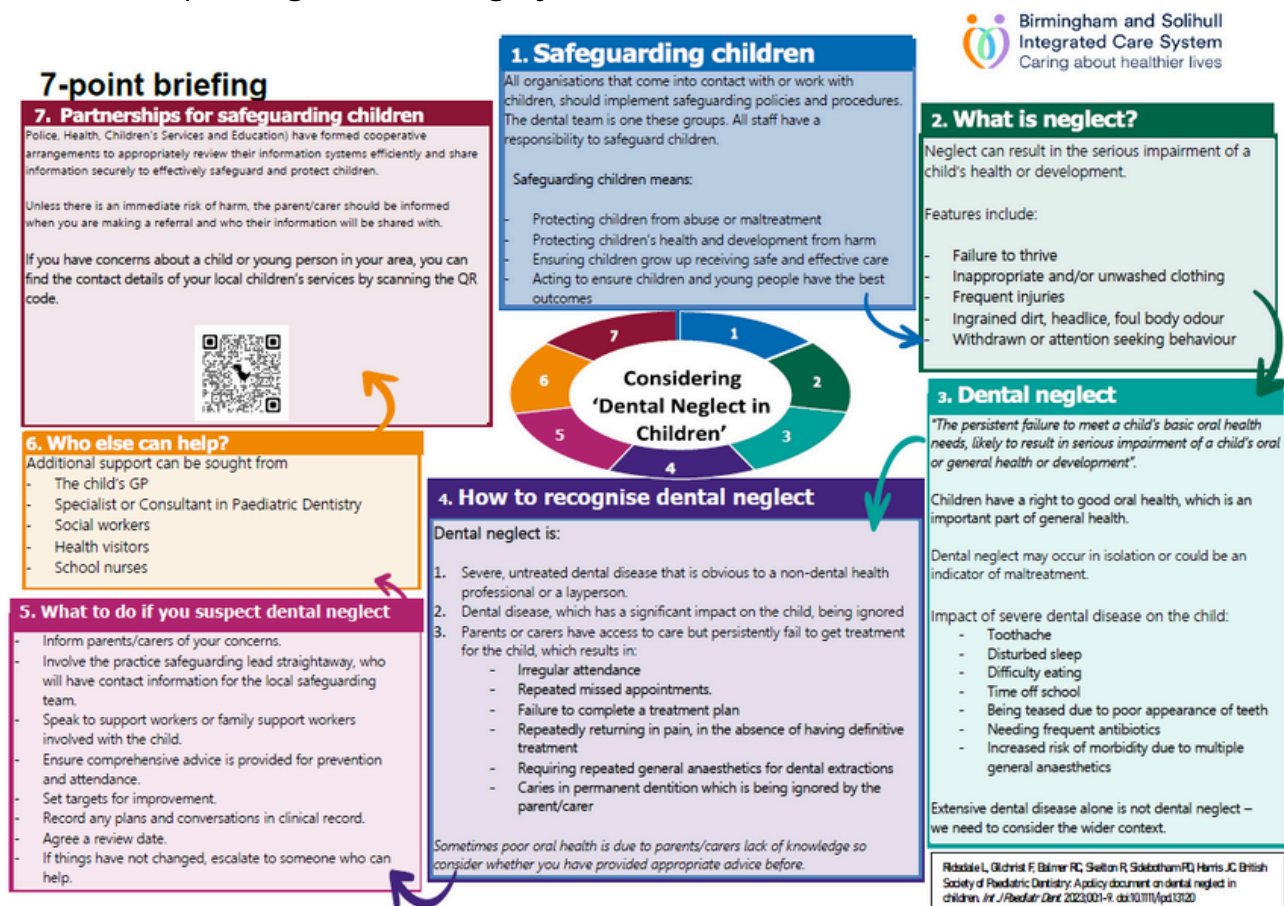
7-point briefing

1. Safeguarding children

All organisations that come into contact with or work with children, should implement safeguarding policies and procedures. The dental team is one these groups. All staff have a responsibility to safeguard children.

Safeguarding children means:

- Protecting children from abuse or maltreatment
- Protecting children's health and development from harm
- Ensuring children grow up receiving safe and effective care
- Acting to ensure children and young people have the best outcomes

Birmingham and Solihull Integrated Care System
Caring about healthier lives

2. What is neglect?

Neglect can result in the serious impairment of a child's health or development.

Features include:

- Failure to thrive
- Inappropriate and/or unwashed clothing
- Frequent injuries
- Ingrained dirt, headlice, foul body odour
- Withdrawn or attention seeking behaviour

3. Dental neglect

"The persistent failure to meet a child's basic oral health needs, likely to result in serious impairment of a child's oral or general health or development".

Children have a right to good oral health, which is an important part of general health.

Dental neglect may occur in isolation or could be an indicator of maltreatment.

Impact of severe dental disease on the child:
- Toothache
- Disturbed sleep
- Difficulty eating
- Time off school
- Being teased due to poor appearance of teeth
- Needing frequent antibiotics
- Increased risk of morbidity due to multiple general anaesthetics

Extensive dental disease alone is not dental neglect – we need to consider the wider context.

Ridsdale L, Gilchrist F, Balmer RC, Skelton R, Sidebotham PD, Harris JC. British Society of Paediatric Dentistry: A policy document on dental neglect in children. Int J Paediatr Dent. 2023;00:1-9. doi:10.1111/ipd.13120

Considering 'Dental Neglect in Children'
1 2 3 4 5 6 7

4. How to recognise dental neglect

Dental neglect is:

1. Severe, untreated dental disease that is obvious to a non-dental health professional or a layperson.
2. Dental disease, which has a significant impact on the child, being ignored
3. Parents or carers have access to care but persistently fail to get treatment for the child, which results in:
- Irregular attendance
- Repeated missed appointments.
- Failure to complete a treatment plan
- Repeatedly returning in pain, in the absence of having definitive treatment
- Requiring repeated general anaesthetics for dental extractions
- Caries in permanent dentition which is being ignored by the parent/carer

Sometimes poor oral health is due to parents/carers lack of knowledge so consider whether you have provided appropriate advice before.

5. What to do if you suspect dental neglect

- Inform parents/carers of your concerns.
- Involve the practice safeguarding lead straightaway, who will have contact information for the local safeguarding team.
- Speak to support workers or family support workers involved with the child.
- Ensure comprehensive advice is provided for prevention and attendance.
- Set targets for improvement.
- Record any plans and conversations in clinical record.
- Agree a review date.
- If things have not changed, escalate to someone who can help.

6. Who else can help?

Additional support can be sought from
- The child's GP
- Specialist or Consultant in Paediatric Dentistry
- Social workers
- Health visitors
- School nurses

7. Partnerships for safeguarding children

Police, Health, Children's Services and Education) have formed cooperative arrangements to appropriately review their information systems efficiently and share information securely to effectively safeguard and protect children.

Unless there is an immediate risk of harm, the parent/carer should be informed when you are making a referral and who their information will be shared with.

If you have concerns about a child or young person in your area, you can find the contact details of your local children's services by scanning the QR code.